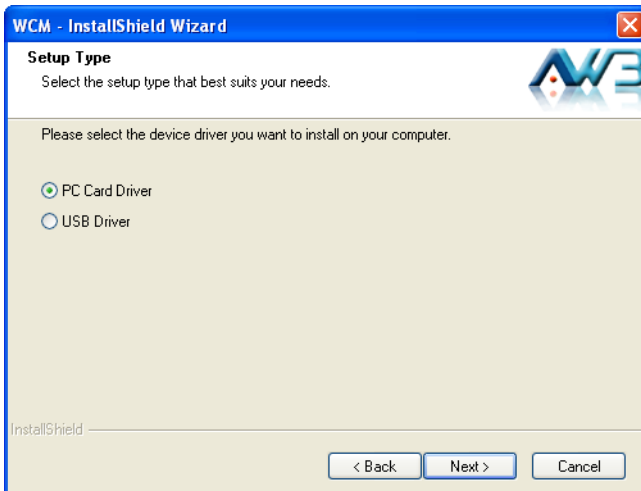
WCM - InstallShield Wizard

Setup Type
Select the setup type that best suits your needs.

Please select the device driver you want to install on your computer.

PC Card Driver
USB Driver

InstallShield

< Back
Next >
Cancel